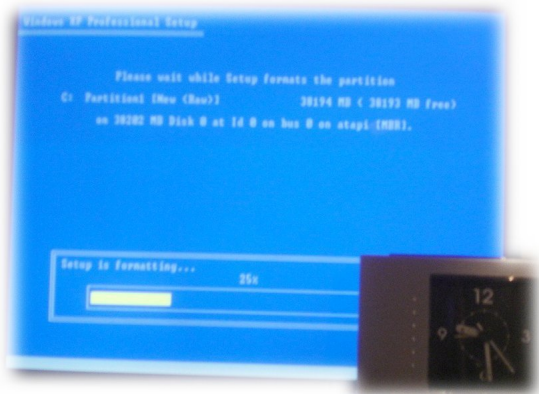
Windows XP Professional Setup

Please wait while Setup formats the partition

C: Partition1 [New (Raw)] 38194 MB ( 38193 MB free)

on 38202 MB Disk 0 at Id 0 on bus 0 on atapi [MBR].

Setup is formatting...

25%

12

3